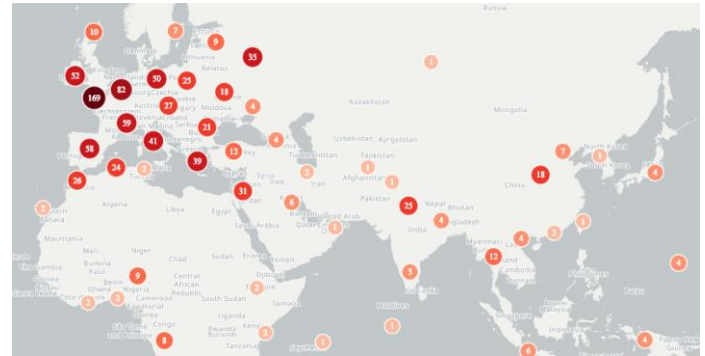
Russia
10
7
9
35
52
50
25
Belarus
169
82
18
27
Moldova
4
Kazakhstan
Mongolia
1
39
21
Uzbekistan
Kyrgyzstan
4
58
41
Serbia
12
Turkmenistan
Tajikistan
7
1
North Korea
24
39
1
26
2
Syria
Iraq
Iran
Afghanistan
1
18
China
4
3
31
Pakistan
Nepal
Bhutan
Algeria
Libya
Egypt
6
25
Saudi Arabia
Qatar
1
4
India
Bangladesh
3
Mauritania
Mali
Niger
Chad
Sudan
Eritrea
4
3
Myanmar
4
Gambia
Burkina Faso
9
Central African Republic
Djibouti
5
12
Laos
Cambodia
Philippines
4
Benin
Nigeria
Ghana
Cameroon
South Sudan
2
Somalia
Sri Lanka
2
2
2
Maldives
Palau
Uganda
Rwanda
Burundi
Kenya
1
Singapore
Malaysia
Indonesia
Congo
8
Tanzania
2
1
Seychelles
6
4